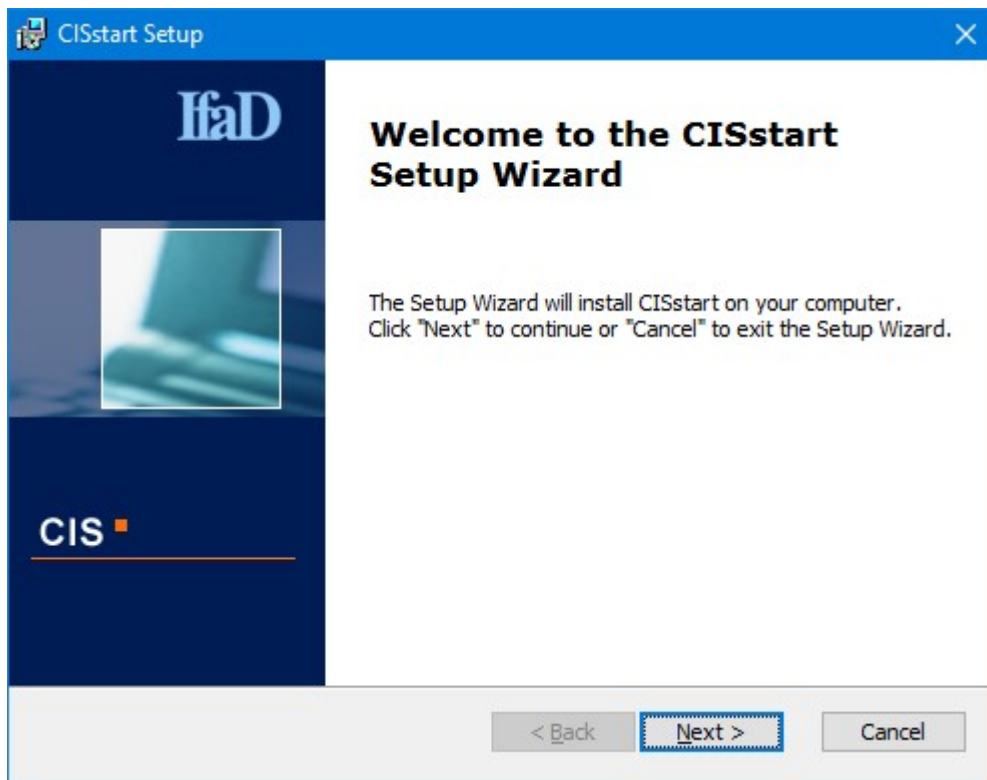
CISstart Setup

IfaD

CIS

Welcome to the CISstart Setup Wizard

The Setup Wizard will install CISstart on your computer. Click "Next" to continue or "Cancel" to exit the Setup Wizard.

< Back Next > Cancel